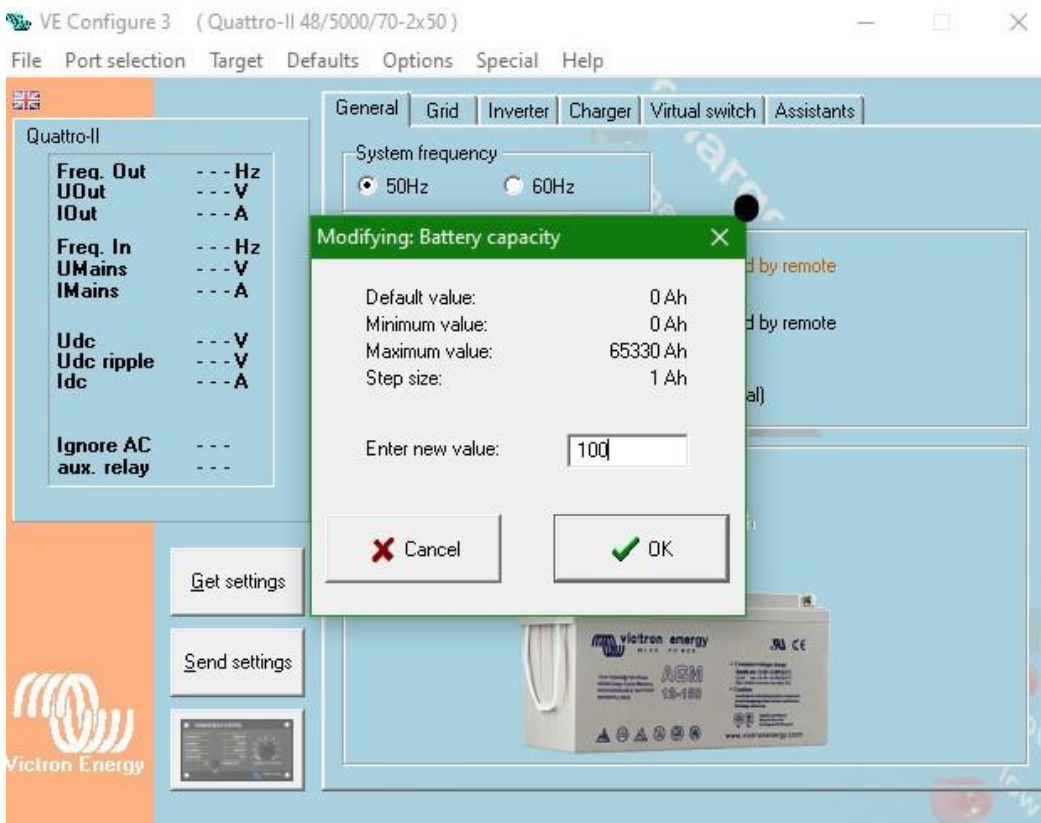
VE Configure 3 ( Quattro-II 48/5000/70-2x50 )

File Port selection Target Defaults Options Special Help

Quattro-II

| | |
|---|---|
| Freq. Out | - - - Hz |
| UOut | - - - V |
| IOut | - - - A |
| Freq. In | - - - Hz |
| UMains | - - - V |
| IMains | - - - A |
| Udc | - - - V |
| Udc ripple | - - - V |
| Idc | - - - A |
| Ignore AC | - - - |
| aux. relay | - - - |

Get settings

Send settings

Victron Energy

General | Grid | Inverter | Charger | Virtual switch | Assistants

System frequency
50Hz 60Hz

d by remote

d by remote

al)

Modifying: Battery capacity

| | |
|---|---|
| Default value: | 0 Ah |
| Minimum value: | 0 Ah |
| Maximum value: | 65330 Ah |
| Step size: | 1 Ah |

Enter new value: 100

Cancel

OK

victron energy
AGM
12-180